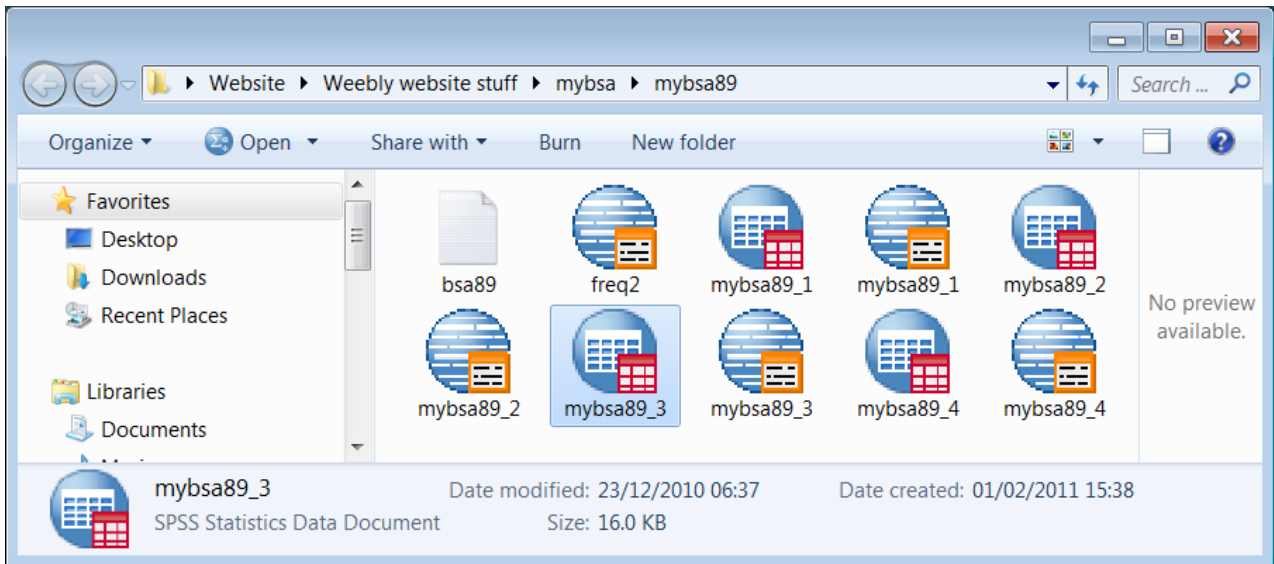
Website ▸ Weebly website stuff ▸ mybsa ▸ mybsa89

Search ...

Organize ▾ Open ▾ Share with ▾ Burn New folder

Favorites
Desktop
Downloads
Recent Places

Libraries
Documents

bsa89
freq2
mybsa89_1
mybsa89_1
mybsa89_2
mybsa89_2
mybsa89_3
mybsa89_3
mybsa89_4
mybsa89_4

No preview available.

mybsa89_3
SPSS Statistics Data Document
Date modified: 23/12/2010 06:37
Size: 16.0 KB
Date created: 01/02/2011 15:38